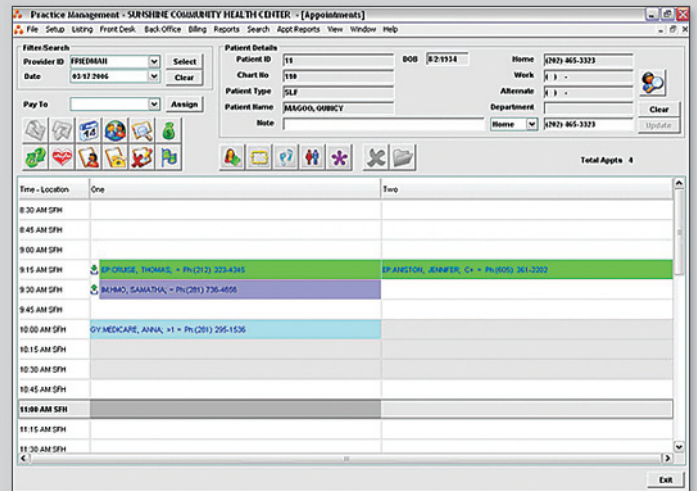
Practice Management - SUNSHINE COMMUNITY HEALTH CENTER - [Appointments]

File Setup Listing Front Desk Back Office Billing Reports Search Appt Reports View Window Help

Filter/Search
Provider ID FRIEDMAN Select
Date 03/17/2006 Clear

Pay To Assign

Patient Details
Patient ID 11 DOB 8/2/1934
Chart No 110
Patient Type SLF
Patient Name MAGOO, QUINCY
Note

Home (202) 465-3323
Work ( ) -
Alternate ( ) -
Department
Home (202) 465-3323

Clear
Update

Total Appts 4

| Time - Location | One | Two |
|---|---|---|
| 8:30 AM SFH | | |
| 8:45 AM SFH | | |
| 9:00 AM SFH | | |
| 9:15 AM SFH | EP:CRUISE, THOMAS; = Ph:(212) 323-4345 | EP:ANISTON, JENNIFER; C+ = Ph:(605) 361-2202 |
| 9:30 AM SFH | IM:HMO, SAMATHA; = Ph:(281) 736-4656 | |
| 9:45 AM SFH | | |
| 10:00 AM SFH | GY:MEDICARE, ANNA; >1 = Ph:(281) 295-1536 | |
| 10:15 AM SFH | | |
| 10:30 AM SFH | | |
| 10:45 AM SFH | | |
| 11:00 AM SFH | | |
| 11:15 AM SFH | | |
| 11:30 AM SFH | | |

Exit